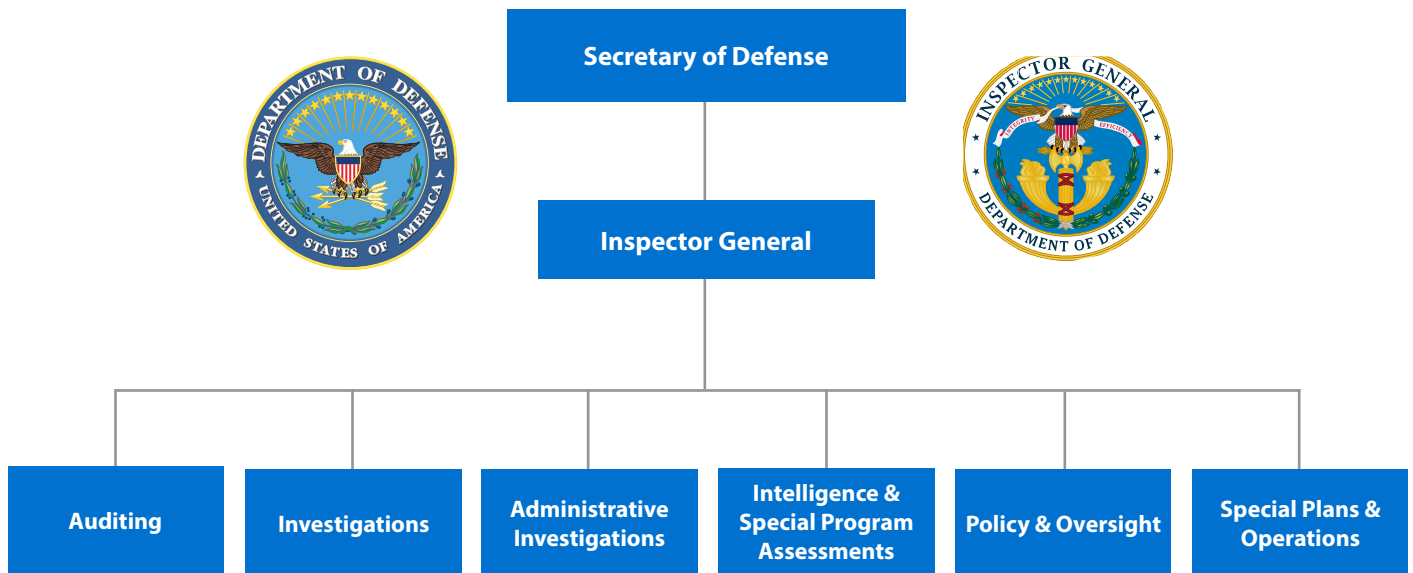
Secretary of Defense

DEPARTMENT OF DEFENSE
UNITED STATES OF AMERICA

INSPECTOR GENERAL
INTEGRITY EFFICIENCY
DEPARTMENT OF DEFENSE

Inspector General

Auditing

Investigations

Administrative Investigations

Intelligence & Special Program Assessments

Policy & Oversight

Special Plans & Operations